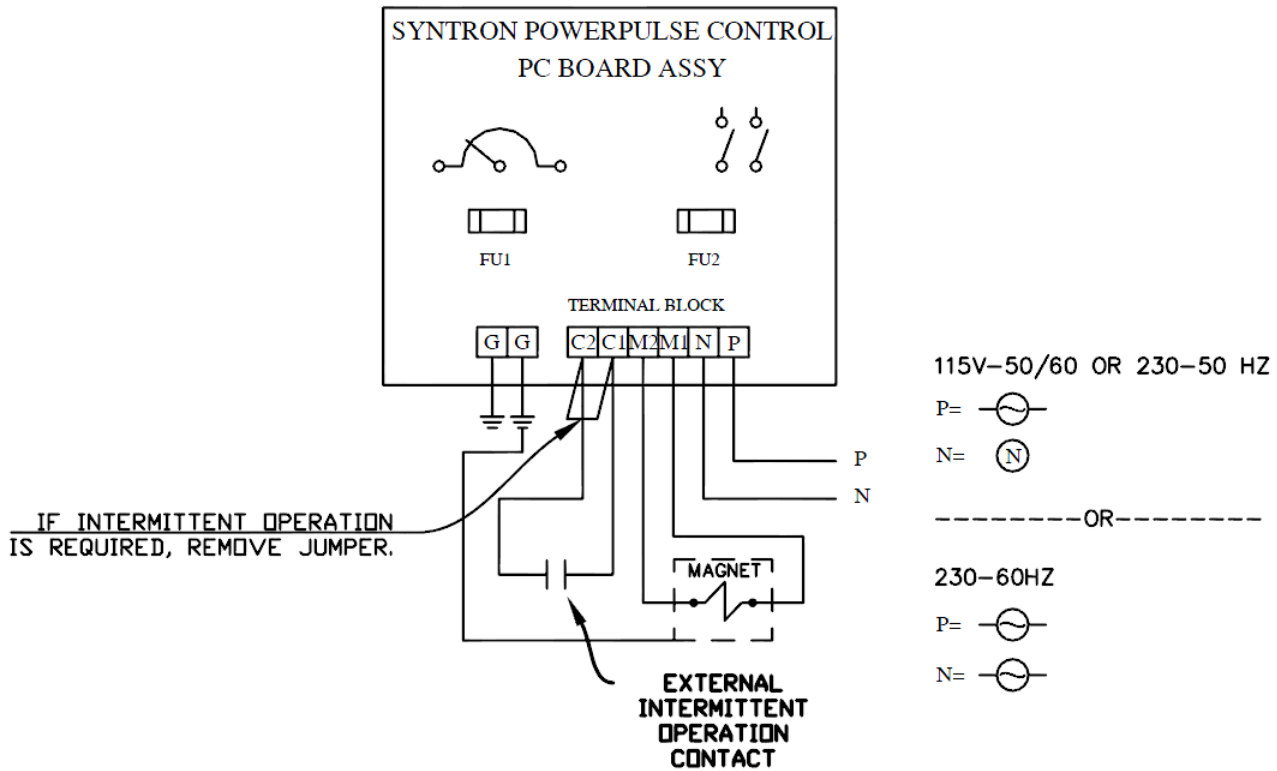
SYNTRON POWERPULSE CONTROL
PC BOARD ASSY

FU1

FU2

TERMINAL BLOCK

G G C2 C1 M2 M1 N P

115V–50/60 OR 230–50 HZ

P=

N= N

P

N

IF INTERMITTENT OPERATION IS REQUIRED, REMOVE JUMPER.

---------OR---------

MAGNET

230–60HZ

P=

N=

EXTERNAL INTERMITTENT OPERATION CONTACT